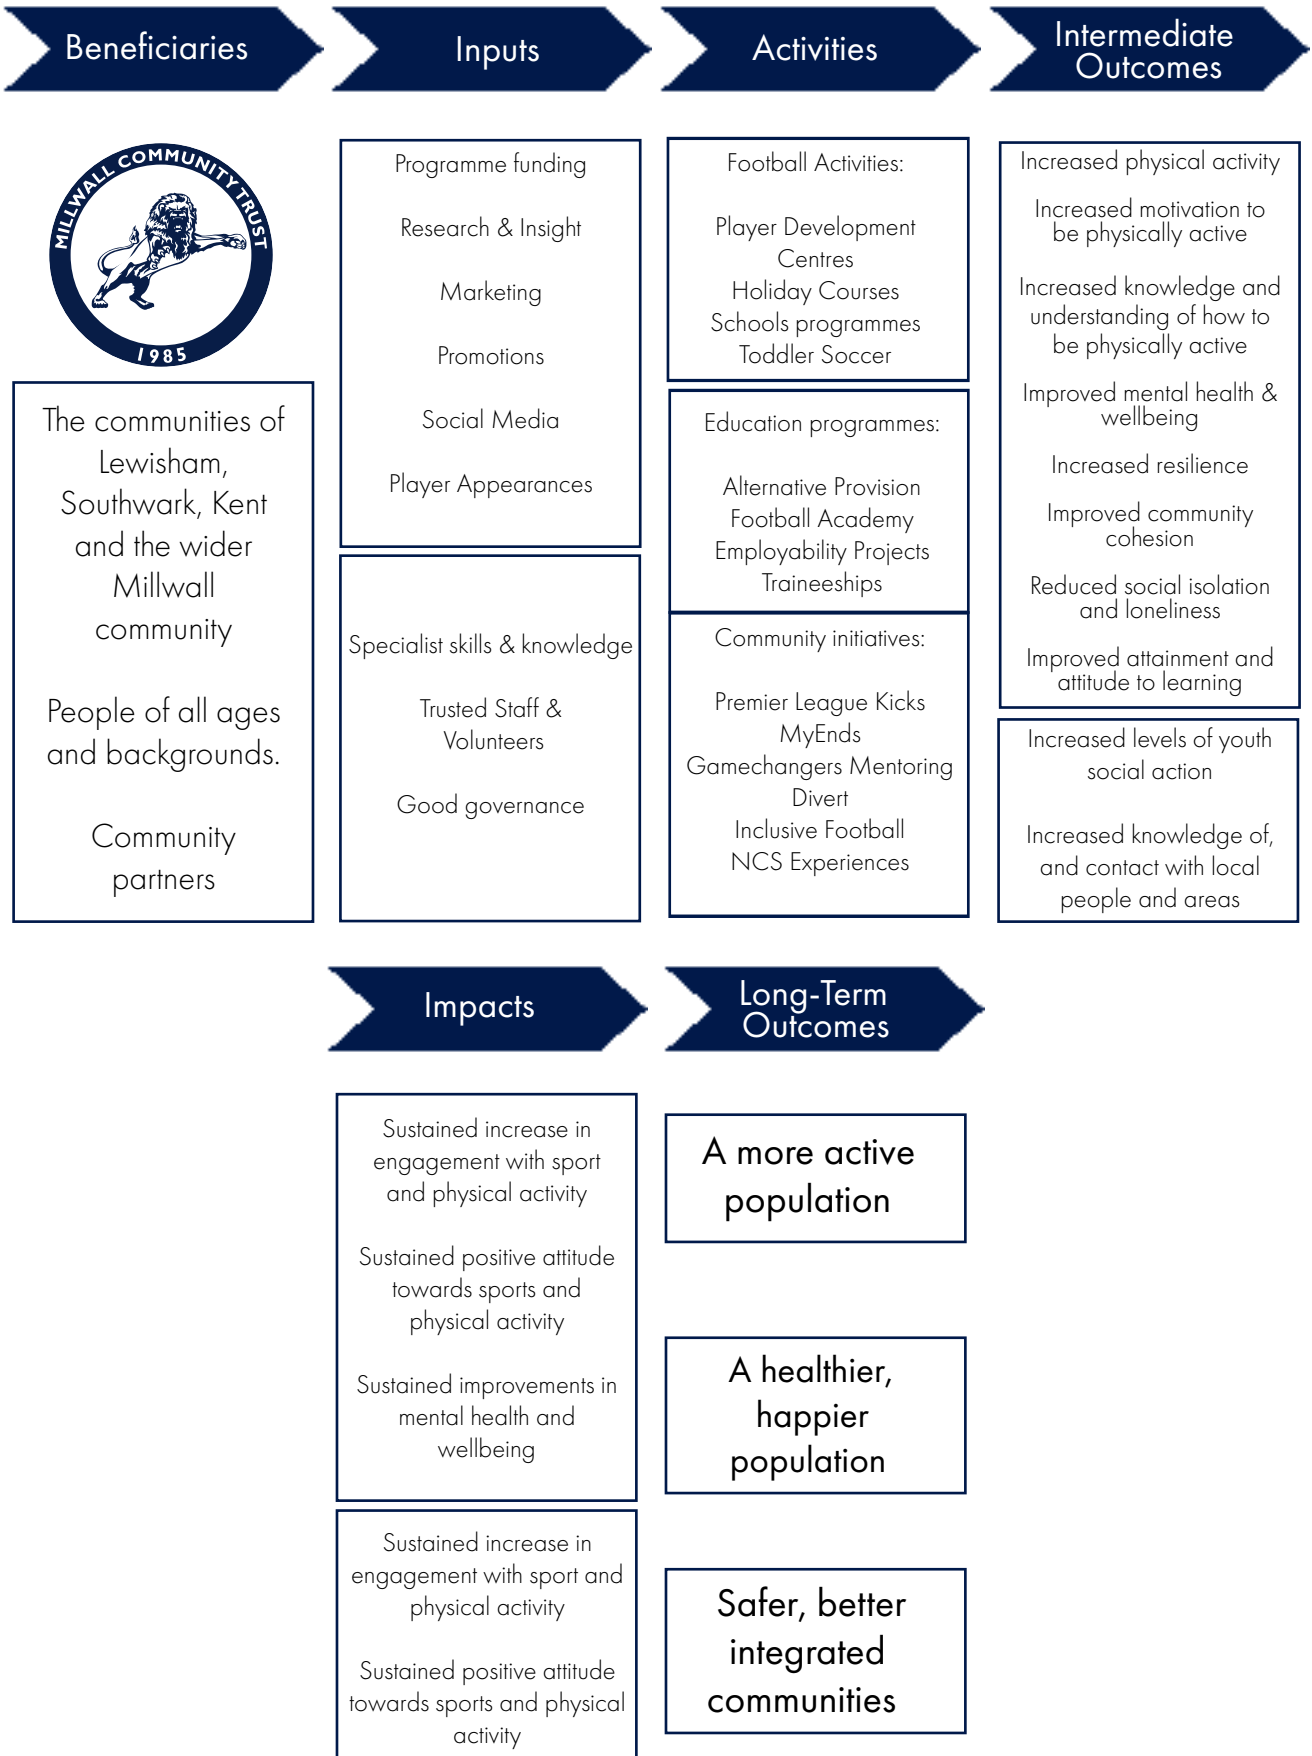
Beneficiaries

Inputs

Activities

Intermediate Outcomes

MILLWALL COMMUNITY TRUST
1985

The communities of Lewisham, Southwark, Kent and the wider Millwall community

People of all ages and backgrounds.

Community partners

Programme funding

Research & Insight

Marketing

Promotions

Social Media

Player Appearances

Specialist skills & knowledge

Trusted Staff & Volunteers

Good governance

Football Activities:

Player Development Centres
Holiday Courses
Schools programmes
Toddler Soccer

Education programmes:

Alternative Provision
Football Academy
Employability Projects
Traineeships

Community initiatives:

Premier League Kicks
MyEnds
Gamechangers Mentoring
Divert
Inclusive Football
NCS Experiences

Increased physical activity

Increased motivation to be physically active

Increased knowledge and understanding of how to be physically active

Improved mental health & wellbeing

Increased resilience

Improved community cohesion

Reduced social isolation and loneliness

Improved attainment and attitude to learning

Increased levels of youth social action

Increased knowledge of, and contact with local people and areas

Impacts

Long-Term Outcomes

Sustained increase in engagement with sport and physical activity

Sustained positive attitude towards sports and physical activity

Sustained improvements in mental health and wellbeing

Sustained increase in engagement with sport and physical activity

Sustained positive attitude towards sports and physical activity

A more active population

A healthier, happier population

Safer, better integrated communities